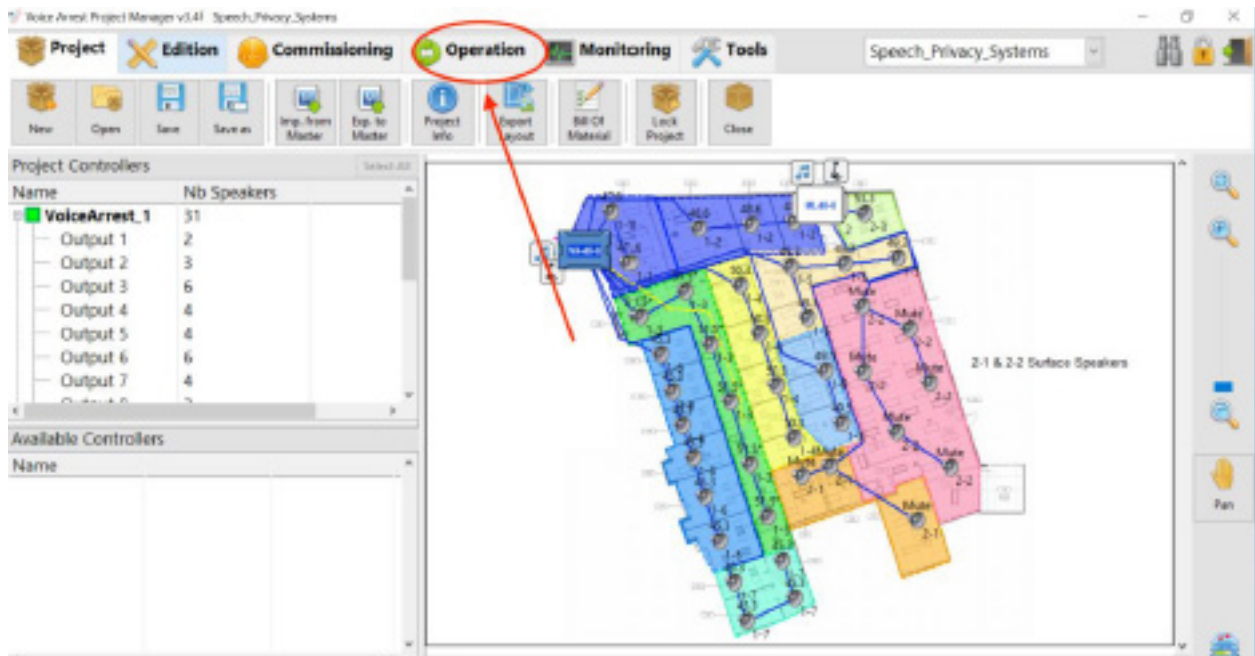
Voice Arrest Project Manager v3.4f Speech_Privacy_Systems

Project Edition Commissioning Operation Monitoring Tools

Speech_Privacy_Systems

New Open Save Save as Imp. from Master Exp. to Master Project Info Export Layout Bill Of Material Lock Project Close

Project Controllers

Select All

| Name | Nb Speakers |
|---|---|
| VoiceArrest_1 | 31 |
| Output 1 | 2 |
| Output 2 | 3 |
| Output 3 | 6 |
| Output 4 | 4 |
| Output 5 | 4 |
| Output 6 | 6 |
| Output 7 | 4 |

Available Controllers

Name

2-1 & 2-2 Surface Speakers

Mute

Mute

Mute

Mute

Mute

Mute

Mute

2-2

2-1

2-2

Pan